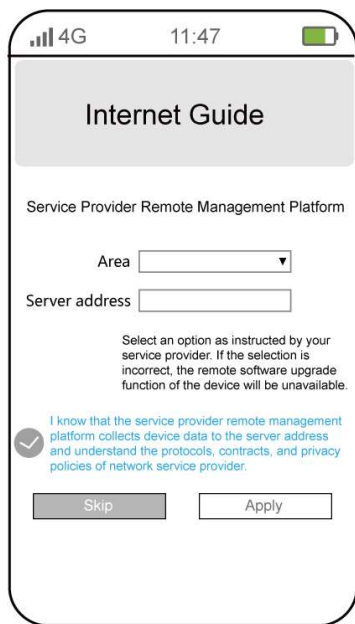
4G 11:47

Internet Guide

Service Provider Remote Management Platform

Area

Server address

Select an option as instructed by your service provider. If the selection is incorrect, the remote software upgrade function of the device will be unavailable.

I know that the service provider remote management platform collects device data to the server address and understand the protocols, contracts, and privacy policies of network service provider.

Skip Apply